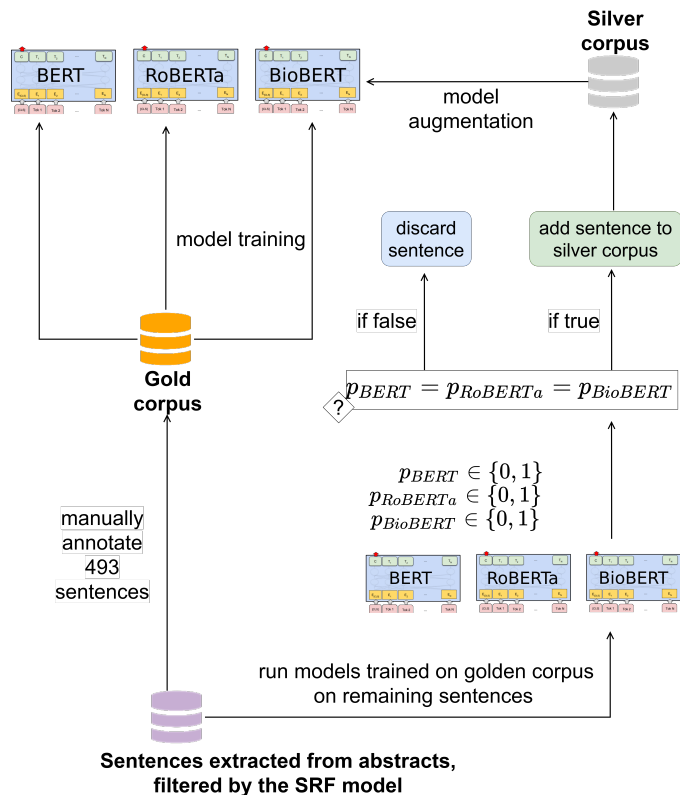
BERT

RoBERTa

BioBERT

Silver corpus

model augmentation

model training

discard sentence

add sentence to silver corpus

if false

if true

Gold corpus

?

$p_{BERT} = p_{RoBERTa} = p_{BioBERT}$

$p_{BERT} \in \{0,1\}$
$p_{RoBERTa} \in \{0,1\}$
$p_{BioBERT} \in \{0,1\}$

manually annotate 493 sentences

BERT

RoBERTa

BioBERT

run models trained on golden corpus on remaining sentences

Sentences extracted from abstracts, filtered by the SRF model